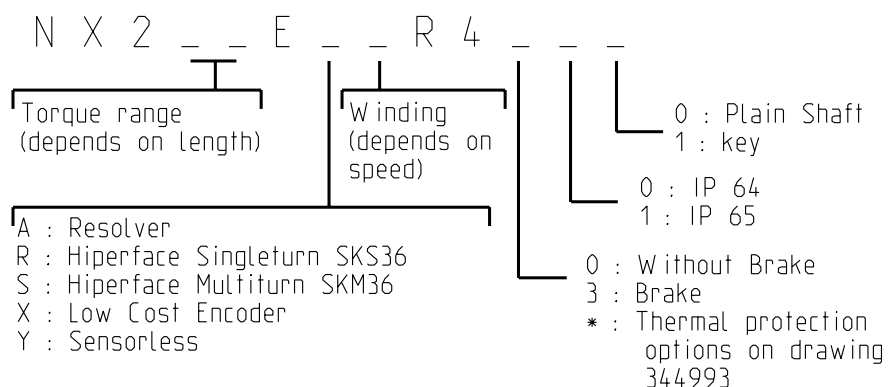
N X 2 _ _ E _ _ R 4 _ _ _

Torque range (depends on length)

Winding (depends on speed)

0 : Plain Shaft
1 : key

0 : IP 64
1 : IP 65

A : Resolver
R : Hiperface Singleturn SKS36
S : Hiperface Multiturn SKM36
X : Low Cost Encoder
Y : Sensorless

0 : Without Brake
3 : Brake
* : Thermal protection options on drawing 344993